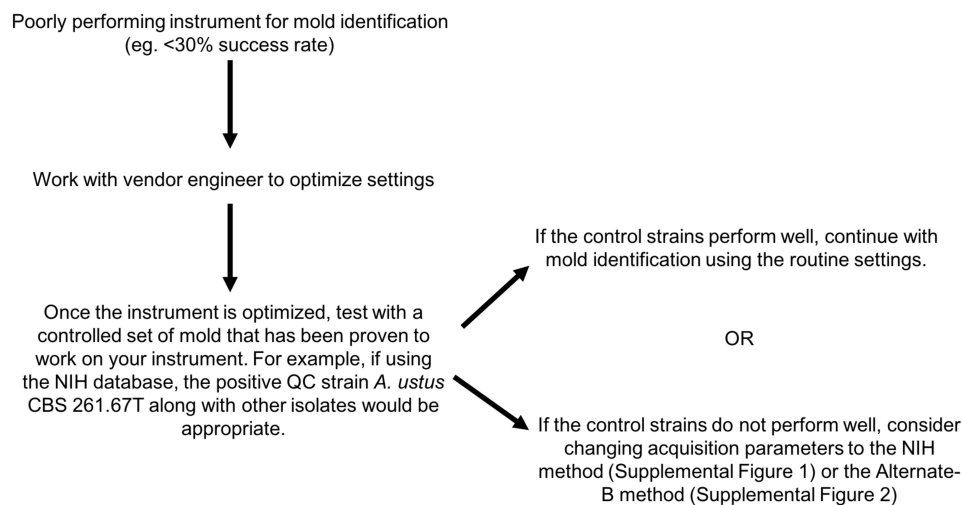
Poorly performing instrument for mold identification (eg. <30% success rate)

Work with vendor engineer to optimize settings

Once the instrument is optimized, test with a controlled set of mold that has been proven to work on your instrument. For example, if using the NIH database, the positive QC strain A. ustus CBS 261.67T along with other isolates would be appropriate.

If the control strains perform well, continue with mold identification using the routine settings.

OR

If the control strains do not perform well, consider changing acquisition parameters to the NIH method (Supplemental Figure 1) or the Alternate-B method (Supplemental Figure 2)